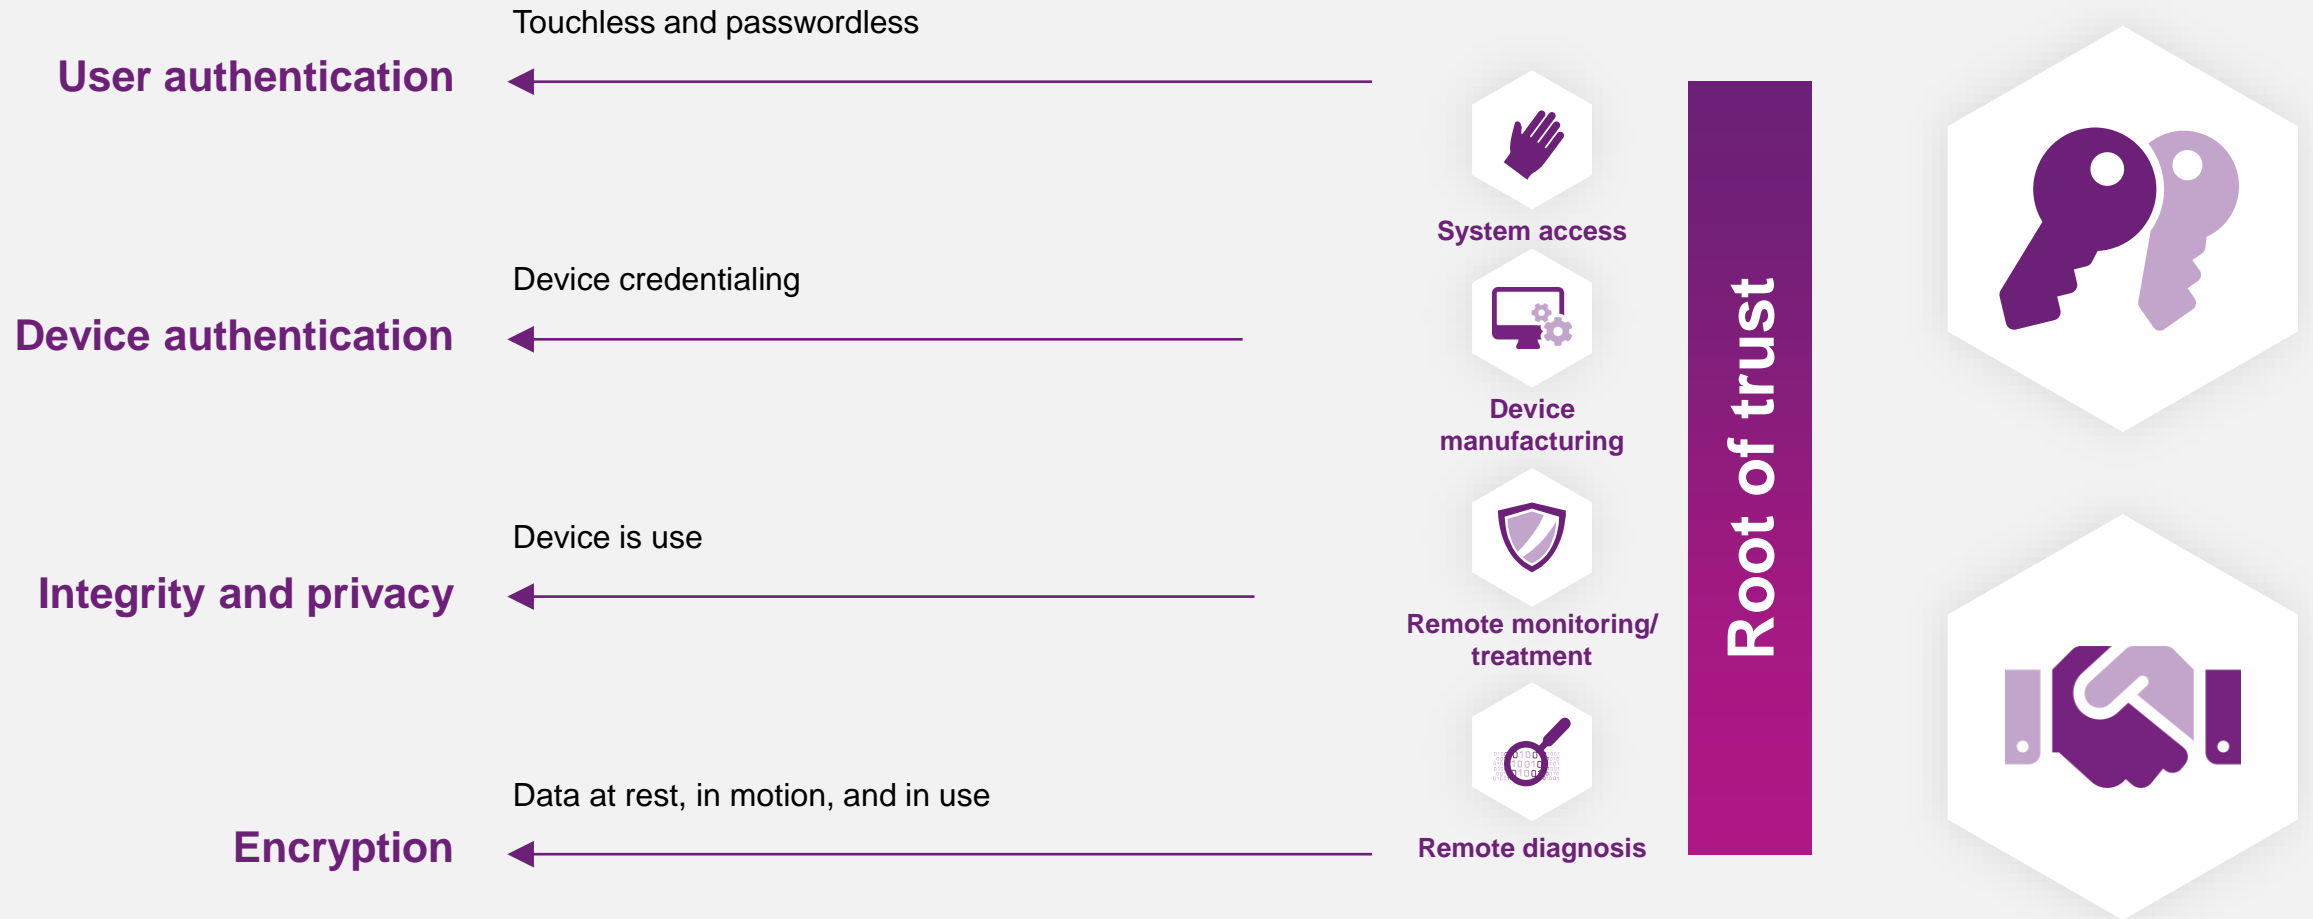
Touchless and passwordless

User authentication

Device credentialing

Device authentication

Device is use

Integrity and privacy

Data at rest, in motion, and in use

Encryption

System access

Device manufacturing

Remote monitoring/ treatment

Remote diagnosis

Root of trust